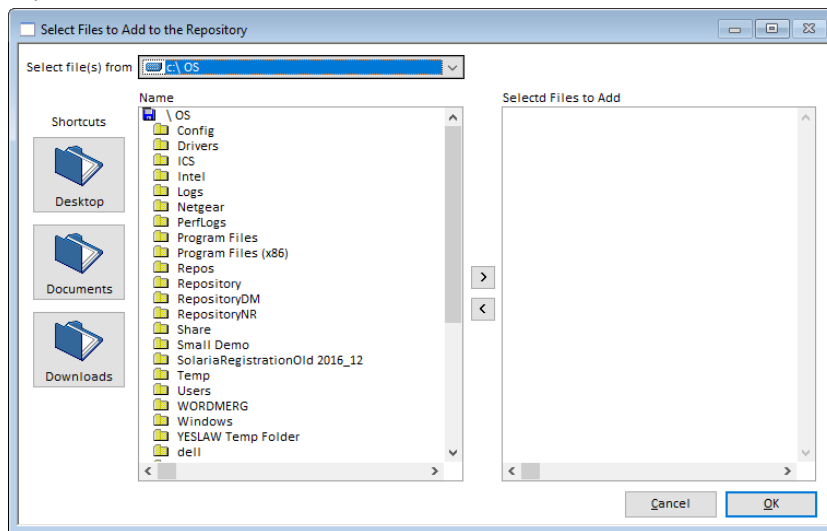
Select Files to Add to the Repository

Select file(s) from c:\ OS

Shortcuts

Desktop

Documents

Downloads

Name

\ OS
Config
Drivers
ICS
Intel
Logs
Netgear
PerfLogs
Program Files
Program Files (x86)
Repos
Repository
RepositoryDM
RepositoryNR
Share
Small Demo
SolariaRegistrationOld 2016_12
Temp
Users
WORDMERG
Windows
YESLAW Temp Folder
dell

>
<

Selectd Files to Add

Cancel
OK